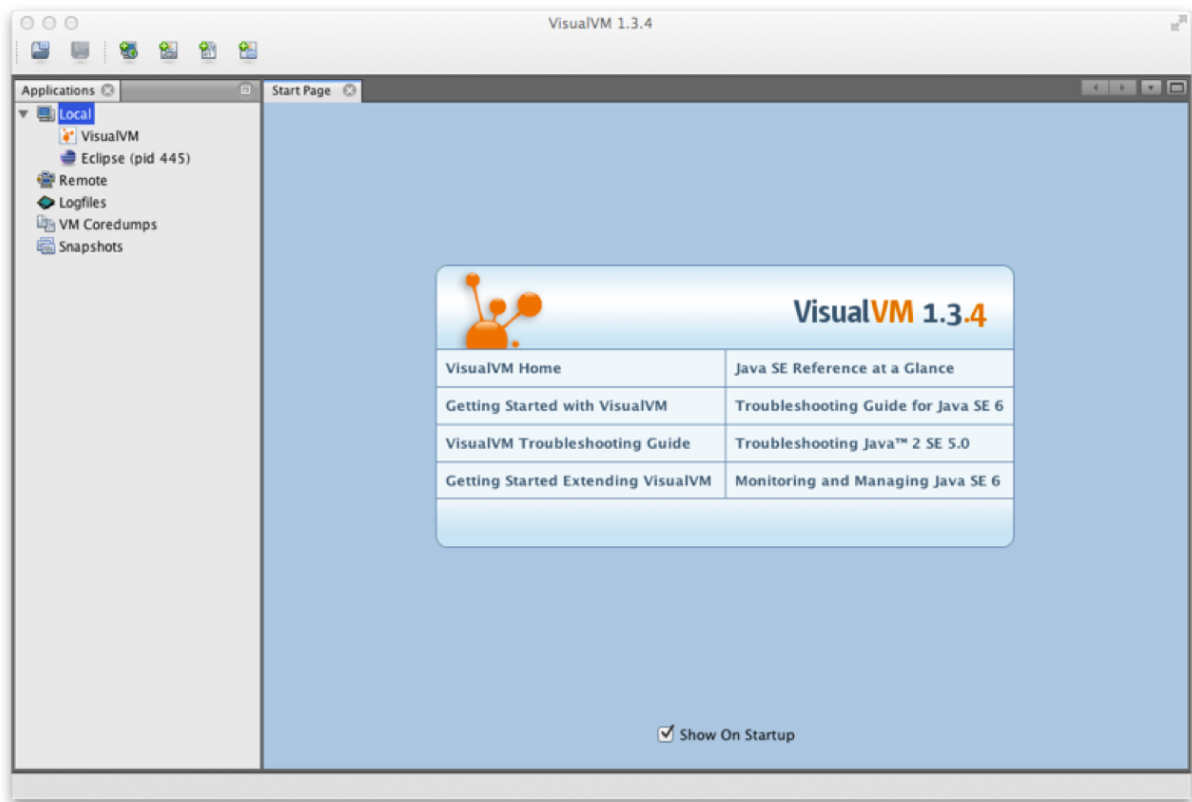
VisualVM 1.3.4

Applications

Local
VisualVM
Eclipse (pid 445)
Remote
Logfiles
VM Coredumps
Snapshots

Start Page

VisualVM 1.3.4

| VisualVM Home | Java SE Reference at a Glance |
|---|---|
| Getting Started with VisualVM | Troubleshooting Guide for Java SE 6 |
| VisualVM Troubleshooting Guide | Troubleshooting Java™ 2 SE 5.0 |
| Getting Started Extending VisualVM | Monitoring and Managing Java SE 6 |

Show On Startup